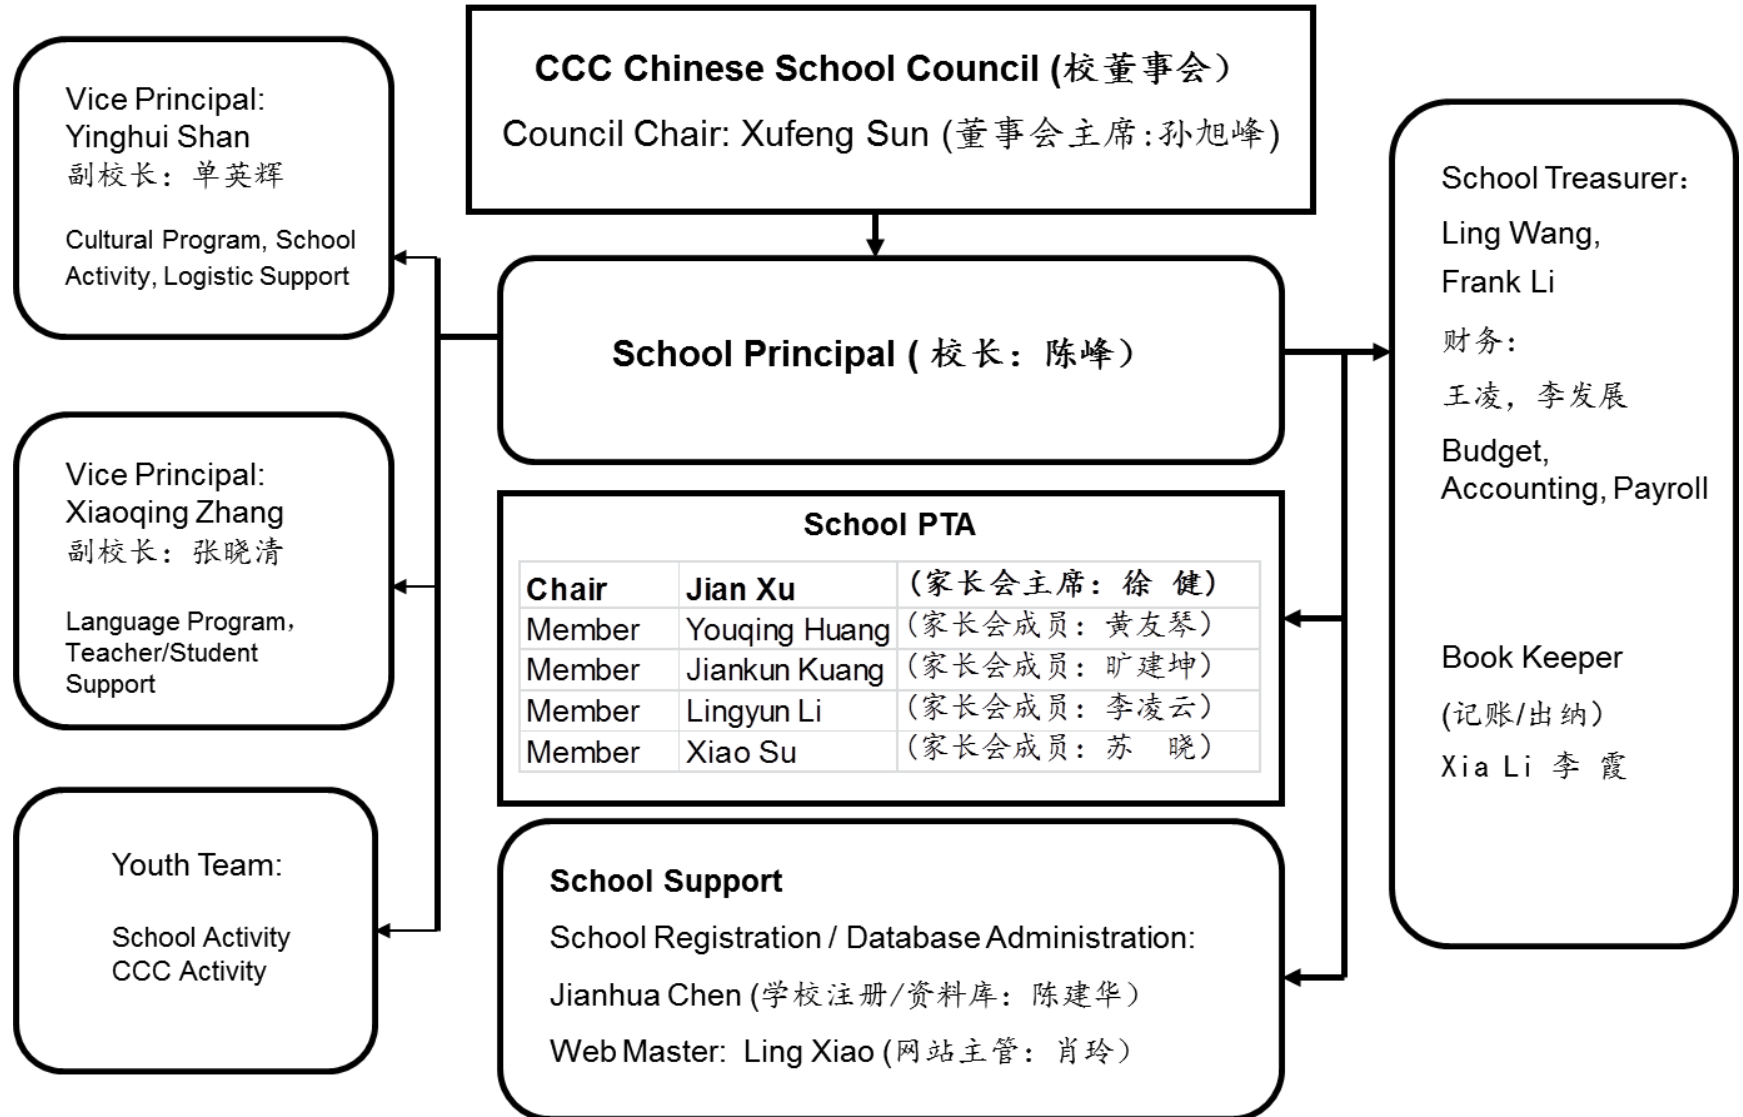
CCC Chinese School Council (校董事会)
Council Chair: Xufeng Sun (董事会主席:孙旭峰)

Vice Principal:
Yinghui Shan
副校长：单英辉

Cultural Program, School Activity, Logistic Support

School Principal ( 校长：陈峰)

School Treasurer:
Ling Wang,
Frank Li
财务:
王凌，李发展
Budget,
Accounting, Payroll

Vice Principal:
Xiaoqing Zhang
副校长：张晓清

Language Program, Teacher/Student Support

School PTA

| Chair | Jian Xu | (家长会主席：徐 健) |
|---|---|---|
| Member | Youqing Huang | (家长会成员：黄友琴) |
| Member | Jiankun Kuang | (家长会成员：旷建坤) |
| Member | Lingyun Li | (家长会成员：李凌云) |
| Member | Xiao Su | (家长会成员：苏 晓) |

Book Keeper
(记账/出纳)
Xia Li 李 霞

Youth Team:

School Activity
CCC Activity

School Support
School Registration / Database Administration:
Jianhua Chen (学校注册/资料库：陈建华)
Web Master: Ling Xiao (网站主管：肖玲)